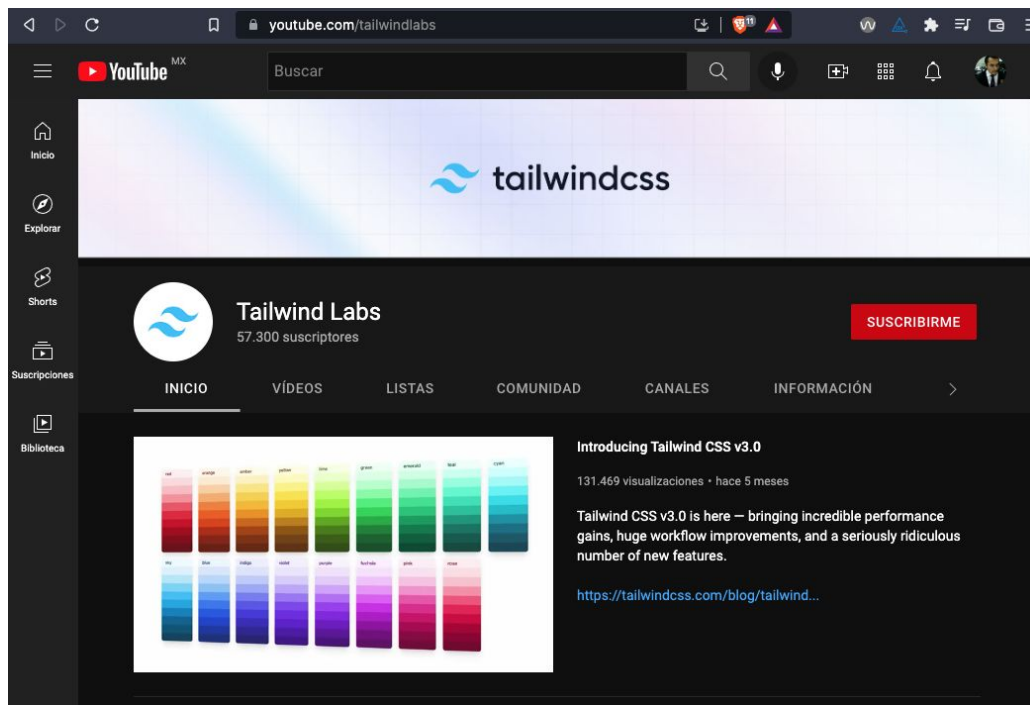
youtube.com/tailwindlabs

YouTube MX

Buscar

Inicio

Explorar

Shorts

Suscripciones

Biblioteca

tailwindcss

Tailwind Labs

57.300 suscriptores

SUSCRIBIRME

INICIO

VÍDEOS

LISTAS

COMUNIDAD

CANALES

INFORMACIÓN

red orange amber yellow lime green emerald teal cyan

sky blue indigo violet purple fuchsia pink rose

Introducing Tailwind CSS v3.0

131.469 visualizaciones • hace 5 meses

Tailwind CSS v3.0 is here — bringing incredible performance gains, huge workflow improvements, and a seriously ridiculous number of new features.

https://tailwindcss.com/blog/tailwind...